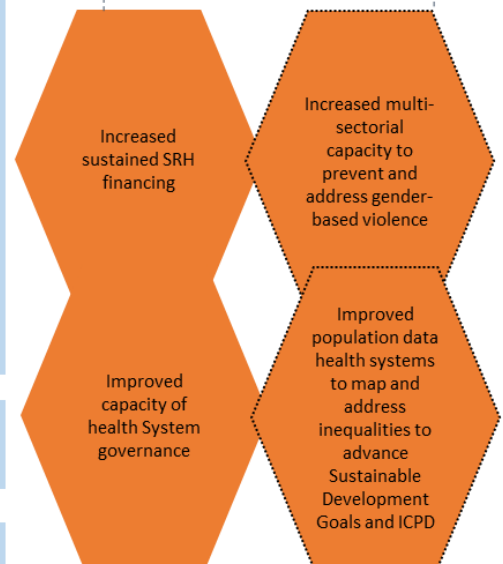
Increased sustained SRH financing

Increased multi-sectorial capacity to prevent and address gender-based violence

Improved capacity of health System governance

Improved population data health systems to map and address inequalities to advance Sustainable Development Goals and ICPD